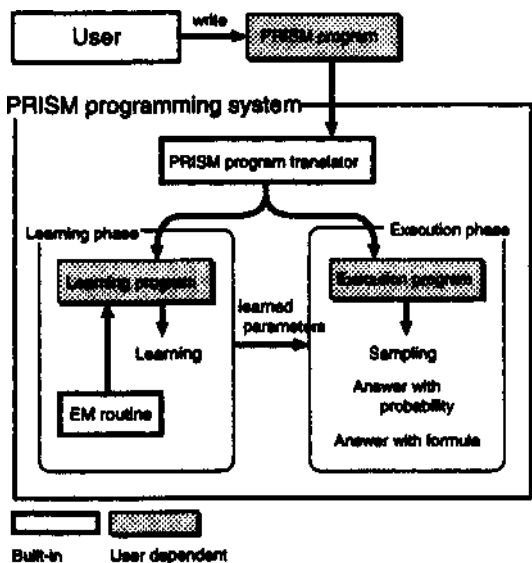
User

write

PRISM program

PRISM programming system

PRISM program translator

Learning phase

Execution phase

Learning program

Execution program

learned parameters

Learning

Sampling

Answer with probability

Answer with formula

EM routine

Built-in

User dependent